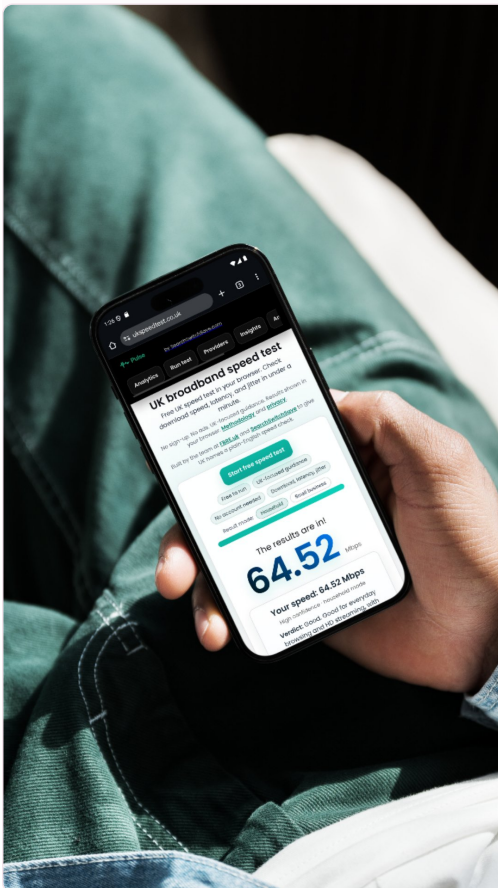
1:26

ukspeedtest.co.uk

Pulse by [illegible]

Analytics Run test Providers Insights Ar

UK broadband speed test

Free UK speed test in your browser. Check download speed, latency, and jitter in under a minute.

No sign-up. No ads. UK-focused guidance. Results shown in your browser. Methodology and privacy.

Built by the team at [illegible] and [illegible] to give UK homes a plain-English speed check.

Start free speed test

Free to run UK-focused guidance

No account needed Download, latency, jitter

Result mode: Household Small business

The results are in!

64.52 Mbps

Your speed: 64.52 Mbps

High confidence · household mode

Verdict: Good. Good for everyday browsing and HD streaming, with